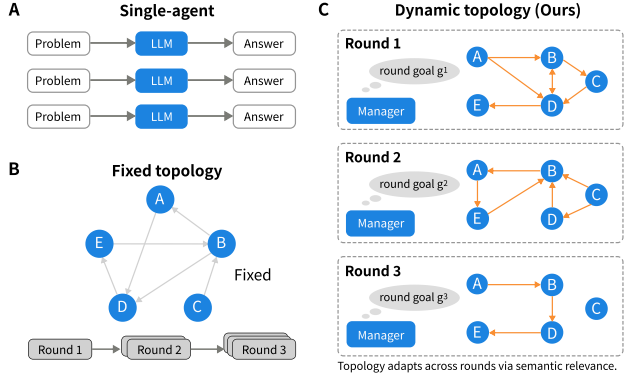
A

Single-agent

Problem

LLM

Answer

Problem

LLM

Answer

Problem

LLM

Answer

B

Fixed topology

A

E

B

Fixed

D

C

Round 1

Round 2

Round 3

C

Dynamic topology (Ours)

Round 1

round goal $g^1$

Manager

A

B

C

E

D

Round 2

round goal $g^2$

Manager

A

B

C

E

D

Round 3

round goal $g^3$

Manager

A

B

C

E

D

Topology adapts across rounds via semantic relevance.